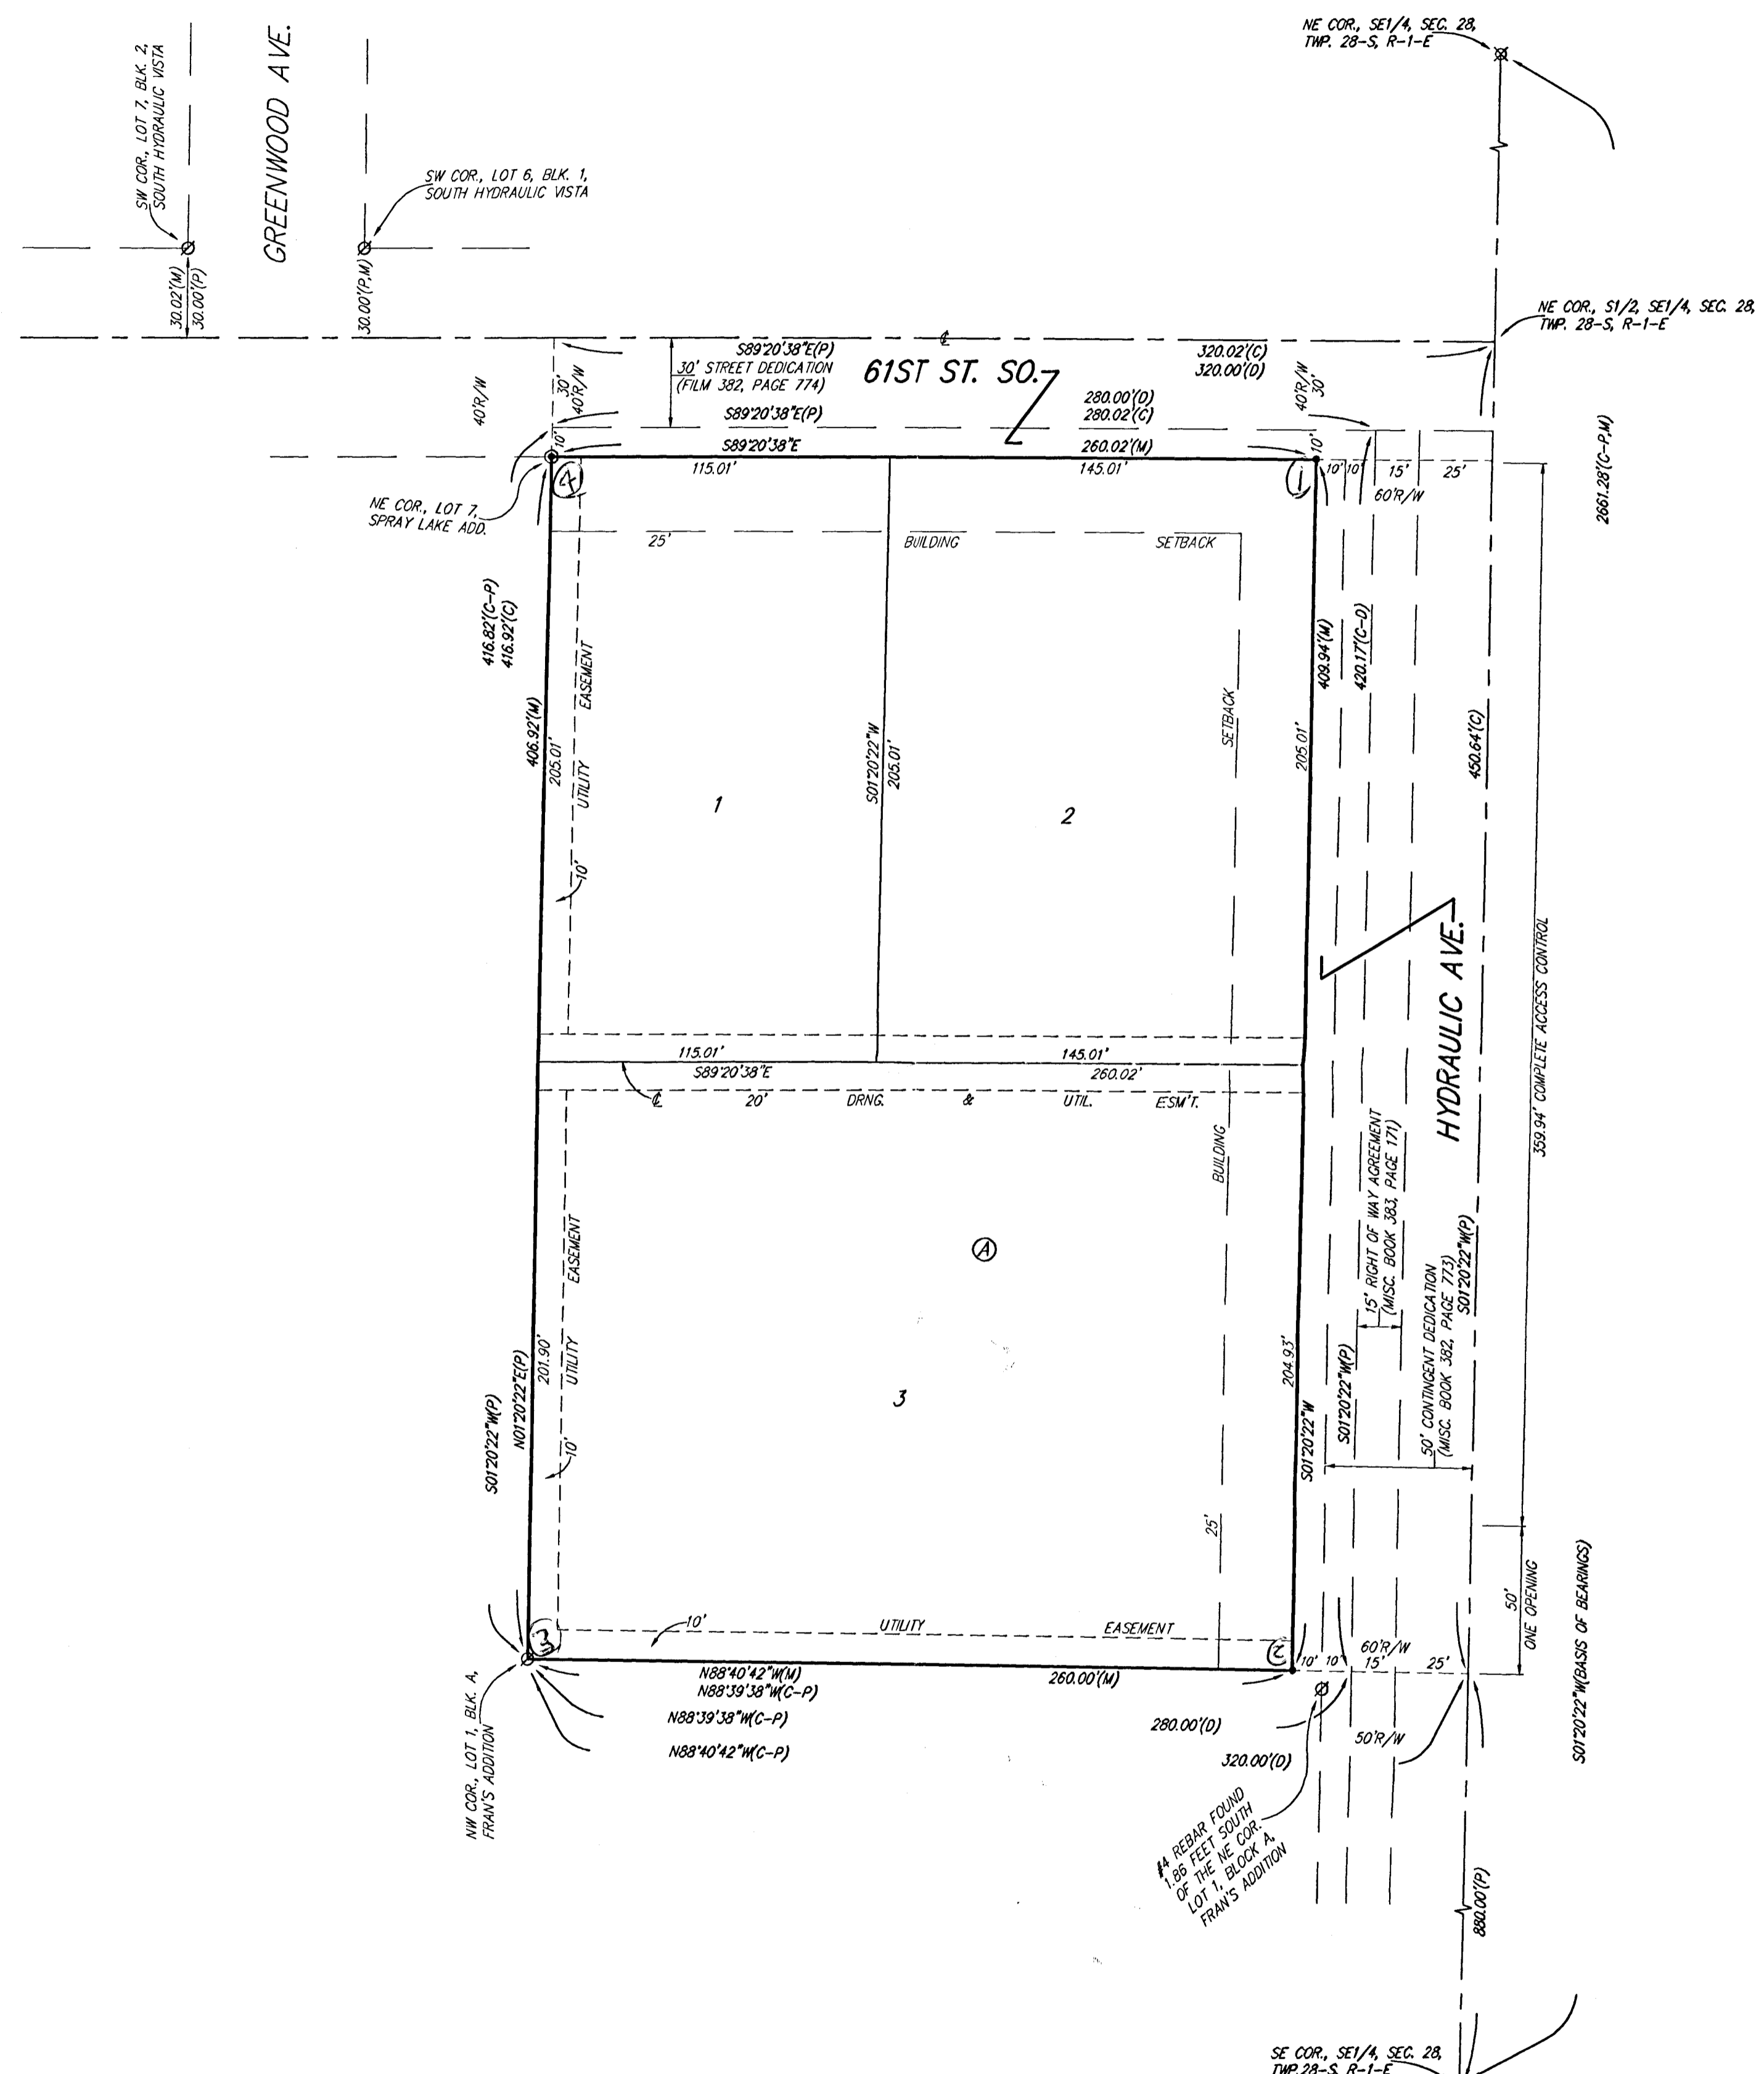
NE COR., SE1/4, SEC. 28, TWP. 28-S, R-1-E

SW COR., LOT 7, BLK. 2, SOUTH HYDRAULIC VISTA

GREENWOOD AVE.

SW COR., LOT 6, BLK. 1, SOUTH HYDRAULIC VISTA

30.02'(M)
30.00'(P)

30.00'(P,M)

NE COR., S1/2, SE1/4, SEC. 28, TWP. 28-S, R-1-E

℄
S89°20'38"E(P)
30' STREET DEDICATION (FILM 382, PAGE 774)
61ST ST. SO.
320.02'(C)
320.00'(D)
280.00'(D)
280.02'(C)
S89°20'38"E(P)
40'R/W
30'
40'R/W
40'R/W
30'
10'
10'
S89°20'38"E
260.02'(M)
115.01'
145.01'
10' 10' 15' 25'
60'R/W
2661.28'(C-P,M)

NE COR., LOT 7, SPRAY LAKE ADD.

25'
BUILDING
SETBACK

416.82'(C-P)
416.92'(C)
406.92'(M)
205.01'
UTILITY
EASEMENT
10'
1
S01°20'22"W
205.01'
2
SETBACK
205.01'
409.94'(M)
420.17'(C-D)
450.64'(C)

HYDRAULIC AVE.

359.94' COMPLETE ACCESS CONTROL

115.01'
145.01'
S89°20'38"E
260.02'
℄
20'
DRNG.
&
UTIL.
ESM'T.
BUILDING

15' RIGHT OF WAY AGREEMENT (MISC. BOOK 383, PAGE 171)
50' CONTINGENT DEDICATION (MISC. BOOK 382, PAGE 773)
S01°20'22"W(P)
S01°20'22"W(P)

Ⓐ
EASEMENT
UTILITY
201.90'
N01°20'22"E(P)
S01°20'22"W(P)
10'
3
204.93'
S01°20'22"W
25'

50'
ONE OPENING
S01°20'22"W(BASIS OF BEARINGS)

10'
UTILITY
EASEMENT
N88°40'42"W(M)
N88°39'38"W(C-P)
260.00'(M)
10' 10 15' 25'
60'R/W
N88°39'38"W(C-P)
N88°40'42"W(C-P)
280.00'(D)
320.00'(D)
50'R/W

NW COR., LOT 1, BLK. A, FRAN'S ADDITION

#4 REBAR FOUND 1.86 FEET SOUTH OF THE NE COR. LOT 1, BLOCK A, FRAN'S ADDITION

880.00'(P)

SE COR., SE1/4, SEC. 28, TWP.28-S, R-1-E